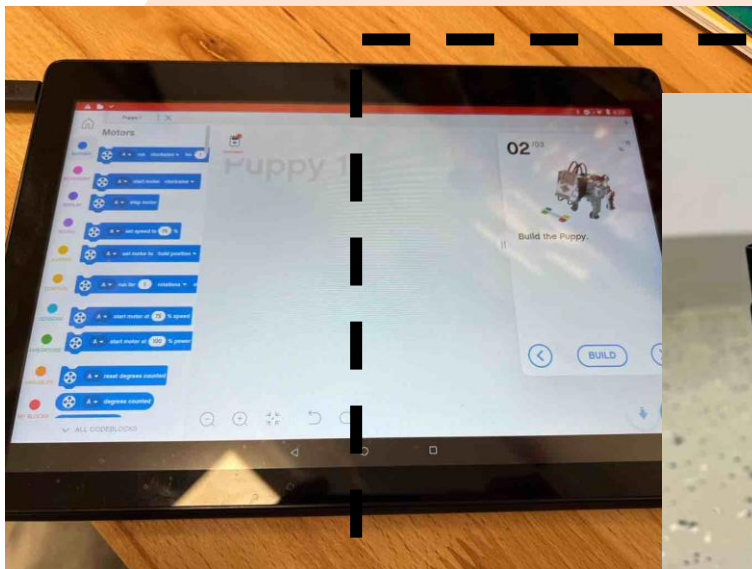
Motors

Puppy 1

A run clockwise for 1

A start motor clockwise

A stop motor

A set speed to 75 %

A set motor to hold position

A run for 1 rotations

A start motor at 75 % speed

A start motor at 100 % power

A reset degrees counted

A degrees counted

ALL CODEBLOCKS

MY BLOCKS

$02^{/03}$

Build the Puppy.

BUILD